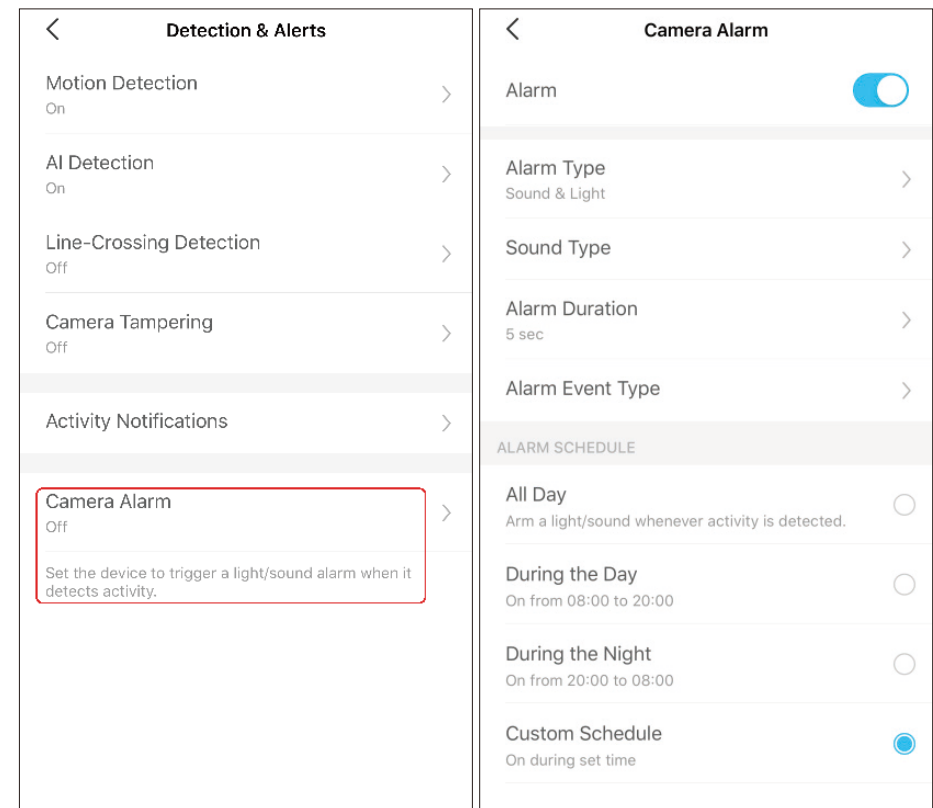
Detection & Alerts

Motion Detection
On

AI Detection
On

Line-Crossing Detection
Off

Camera Tampering
Off

Activity Notifications

Camera Alarm
Off

Set the device to trigger a light/sound alarm when it detects activity.

Camera Alarm

Alarm

Alarm Type
Sound & Light

Sound Type

Alarm Duration
5 sec

Alarm Event Type

ALARM SCHEDULE

All Day
Arm a light/sound whenever activity is detected.

During the Day
On from 08:00 to 20:00

During the Night
On from 20:00 to 08:00

Custom Schedule
On during set time